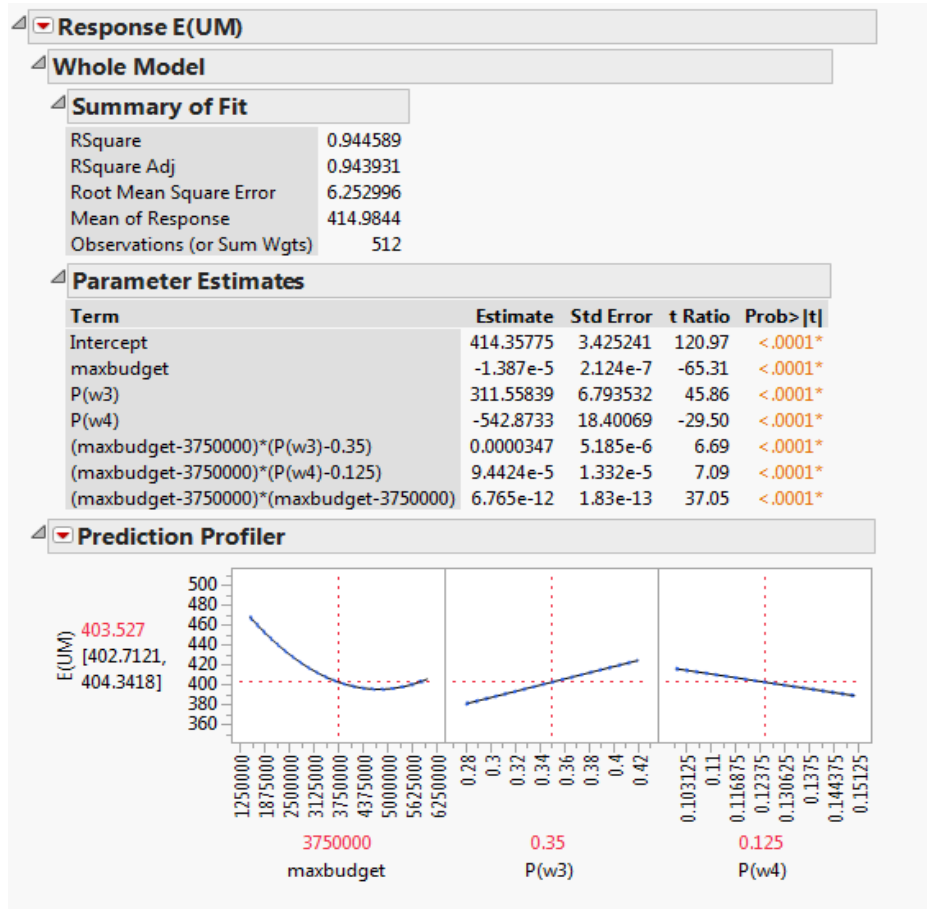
Response E(UM)

Whole Model

Summary of Fit

| | |
|---|---|
| RSquare | 0.944589 |
| RSquare Adj | 0.943931 |
| Root Mean Square Error | 6.252996 |
| Mean of Response | 414.9844 |
| Observations (or Sum Wgts) | 512 |

Parameter Estimates

| Term | Estimate | Std Error | t Ratio | Prob>\|t\| |
|---|---|---|---|---|
| Intercept | 414.35775 | 3.425241 | 120.97 | <.0001* |
| maxbudget | -1.387e-5 | 2.124e-7 | -65.31 | <.0001* |
| P(w3) | 311.55839 | 6.793532 | 45.86 | <.0001* |
| P(w4) | -542.8733 | 18.40069 | -29.50 | <.0001* |
| (maxbudget-3750000)*(P(w3)-0.35) | 0.0000347 | 5.185e-6 | 6.69 | <.0001* |
| (maxbudget-3750000)*(P(w4)-0.125) | 9.4424e-5 | 1.332e-5 | 7.09 | <.0001* |
| (maxbudget-3750000)*(maxbudget-3750000) | 6.765e-12 | 1.83e-13 | 37.05 | <.0001* |

Prediction Profiler

E(UM)
403.527
[402.7121, 404.3418]

500
480
460
440
420
400
380
360

1250000 1875000 2500000 3125000 3750000 4375000 5000000 5625000 6250000
0.28 0.3 0.32 0.34 0.36 0.38 0.4 0.42
0.103125 0.11 0.116875 0.12375 0.130625 0.1375 0.144375 0.15125

3750000
maxbudget

0.35
P(w3)

0.125
P(w4)